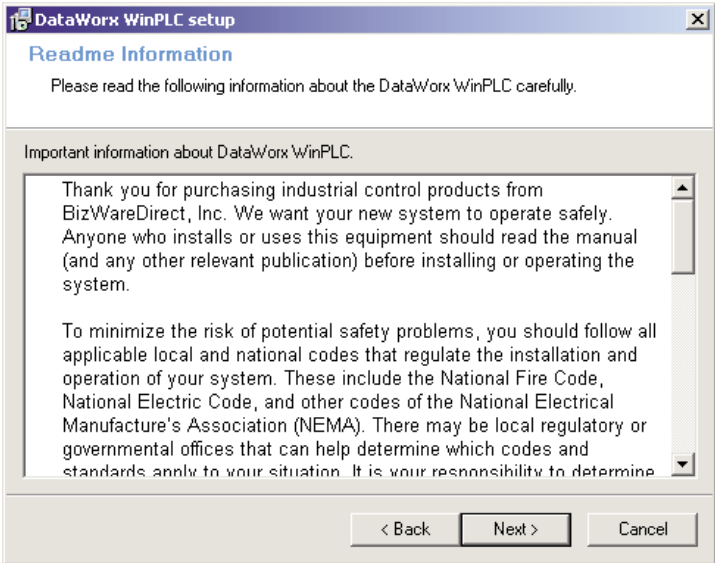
DataWorx WinPLC setup

Readme Information

Please read the following information about the DataWorx WinPLC carefully.

Important information about DataWorx WinPLC.

Thank you for purchasing industrial control products from BizWareDirect, Inc. We want your new system to operate safely. Anyone who installs or uses this equipment should read the manual (and any other relevant publication) before installing or operating the system.

To minimize the risk of potential safety problems, you should follow all applicable local and national codes that regulate the installation and operation of your system. These include the National Fire Code, National Electric Code, and other codes of the National Electrical Manufacture's Association (NEMA). There may be local regulatory or governmental offices that can help determine which codes and standards apply to your situation. It is your responsibility to determine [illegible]

< Back Next > Cancel